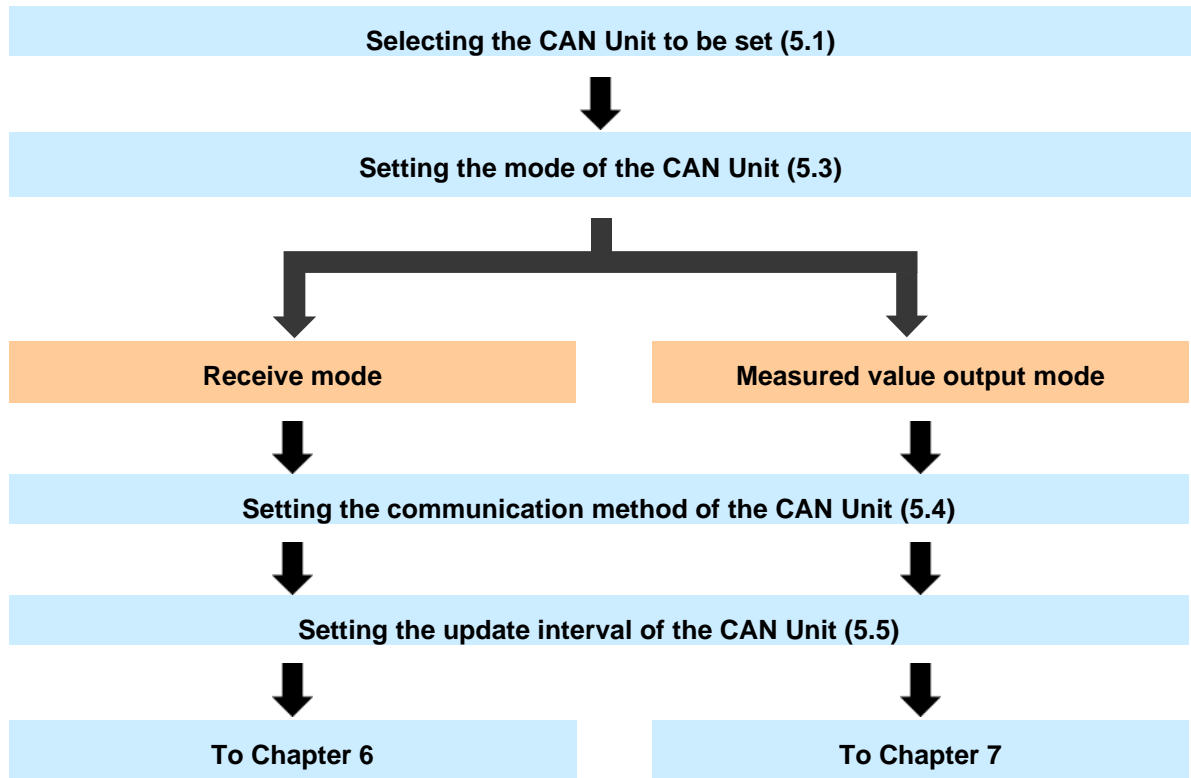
Selecting the CAN Unit to be set (5.1)

Setting the mode of the CAN Unit (5.3)

Receive mode

Measured value output mode

Setting the communication method of the CAN Unit (5.4)

Setting the update interval of the CAN Unit (5.5)

To Chapter 6

To Chapter 7